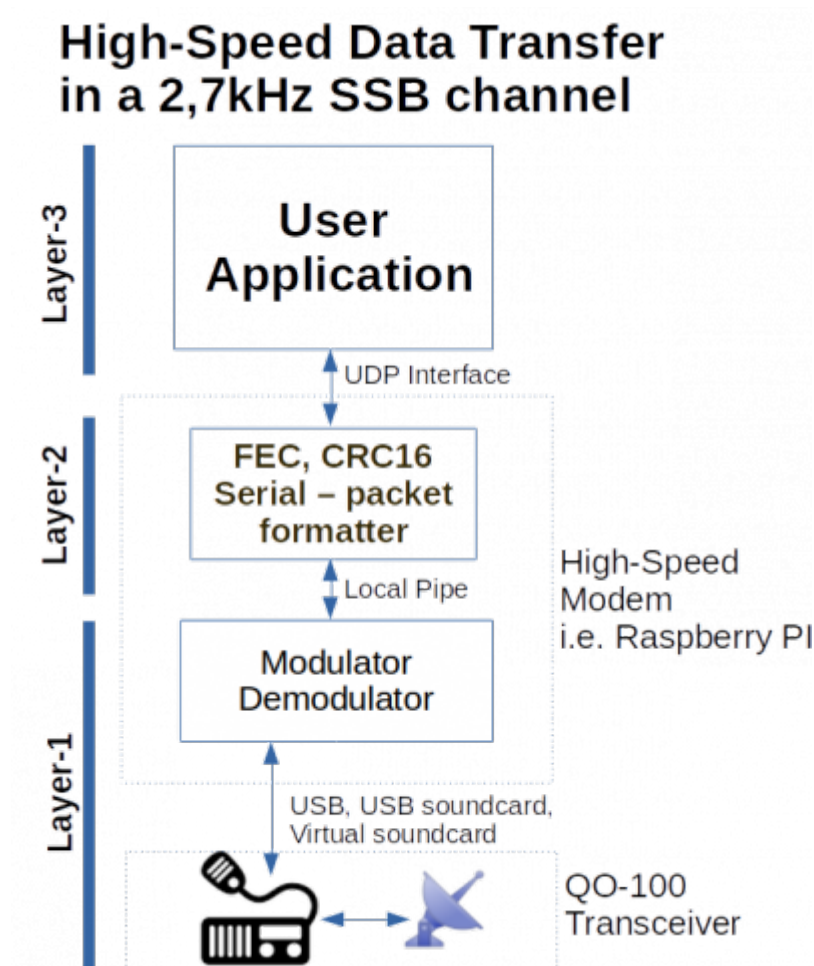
High-Speed Data Transfer in a 2,7kHz SSB channel

Layer-3

User Application

UDP Interface

Layer-2

FEC, CRC16 Serial – packet formatter

Local Pipe

High-Speed Modem i.e. Raspberry PI

Modulator Demodulator

Layer-1

USB, USB soundcard, Virtual soundcard

QO-100 Transceiver